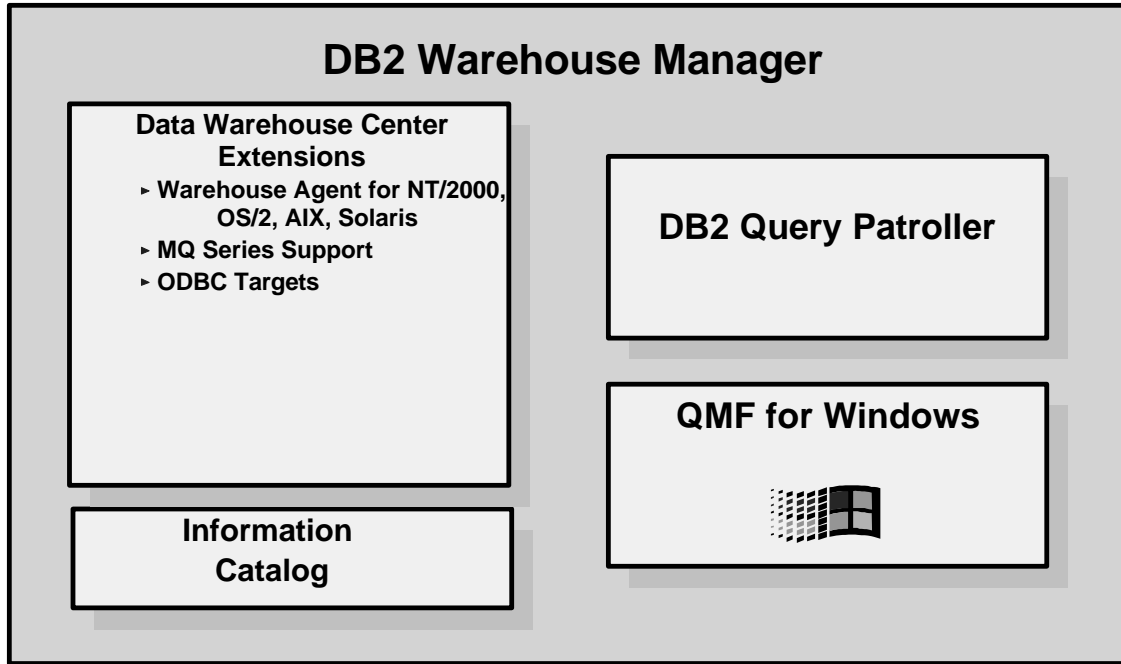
DB2 Warehouse Manager

Data Warehouse Center Extensions

- Warehouse Agent for NT/2000, OS/2, AIX, Solaris
- MQ Series Support
- ODBC Targets

Information Catalog

DB2 Query Patroller

QMF for Windows